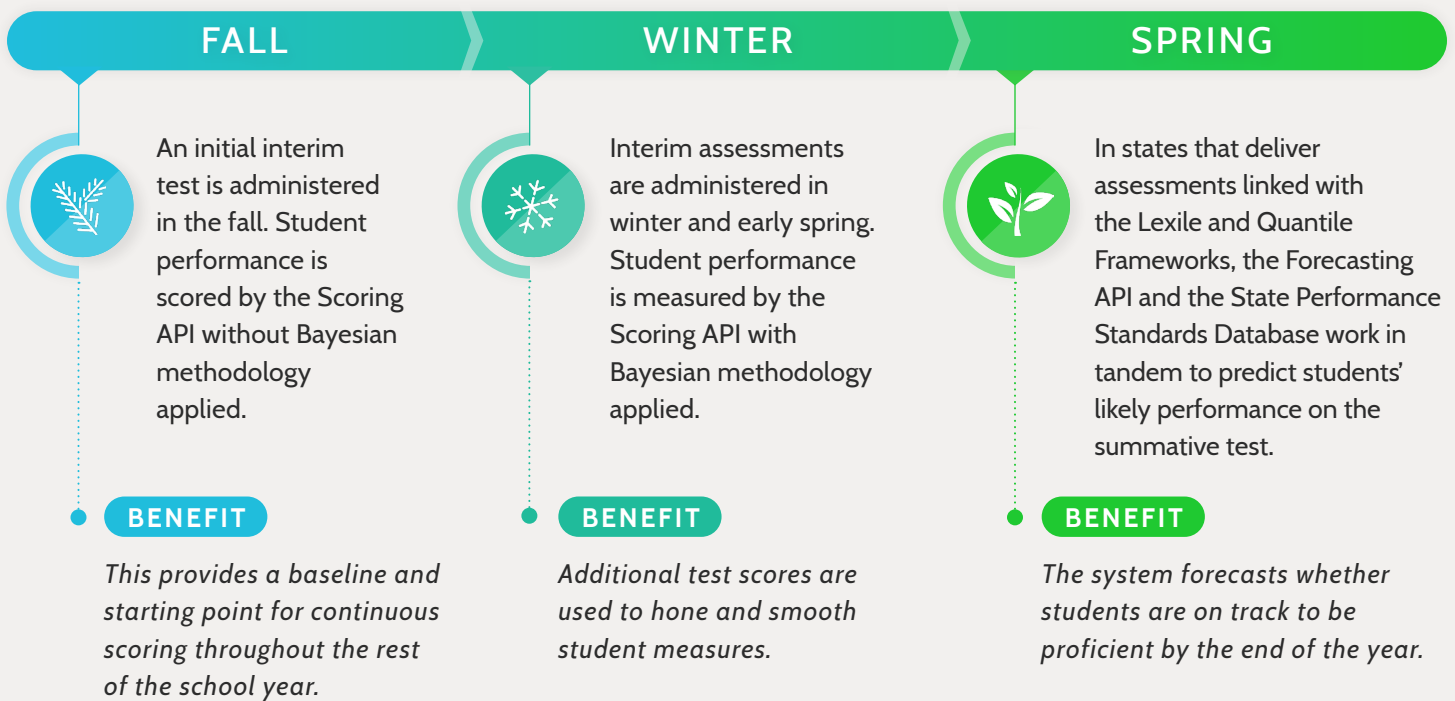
FALL

An initial interim test is administered in the fall. Student performance is scored by the Scoring API without Bayesian methodology applied.

BENEFIT

This provides a baseline and starting point for continuous scoring throughout the rest of the school year.

WINTER

Interim assessments are administered in winter and early spring. Student performance is measured by the Scoring API with Bayesian methodology applied.

BENEFIT

Additional test scores are used to hone and smooth student measures.

SPRING

In states that deliver assessments linked with the Lexile and Quantile Frameworks, the Forecasting API and the State Performance Standards Database work in tandem to predict students' likely performance on the summative test.

BENEFIT

The system forecasts whether students are on track to be proficient by the end of the year.